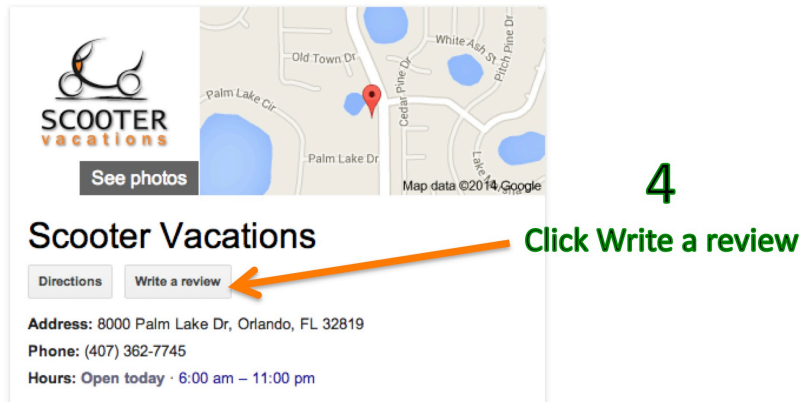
SCOOTER
vacations

See photos

Old Town Dr
White Ash St
Pitch Pine Dr
Palm Lake Cir
Cedar Pine Dr
Palm Lake Dr
Lake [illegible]
Map data ©2014 Google

Scooter Vacations

Directions
Write a review

4
Click Write a review

Address: 8000 Palm Lake Dr, Orlando, FL 32819
Phone: (407) 362-7745
Hours: Open today · 6:00 am – 11:00 pm